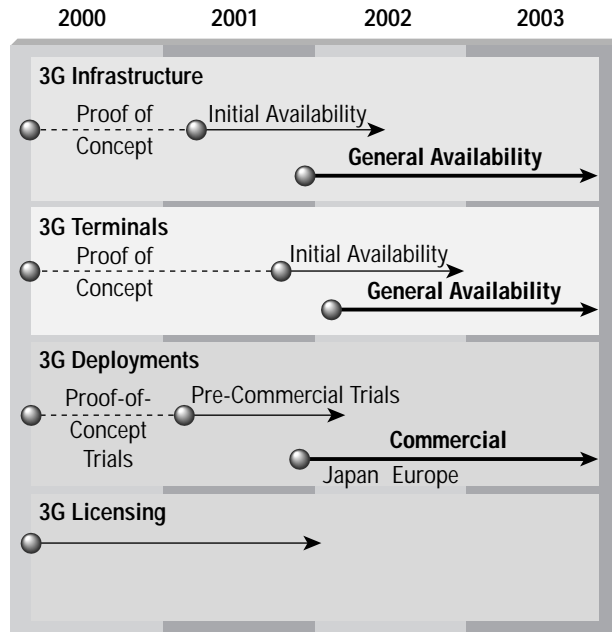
2000 2001 2002 2003

3G Infrastructure

Proof of Concept

Initial Availability

General Availability

3G Terminals

Proof of Concept

Initial Availability

General Availability

3G Deployments

Proof-of-Concept Trials

Pre-Commercial Trials

Commercial

Japan Europe

3G Licensing